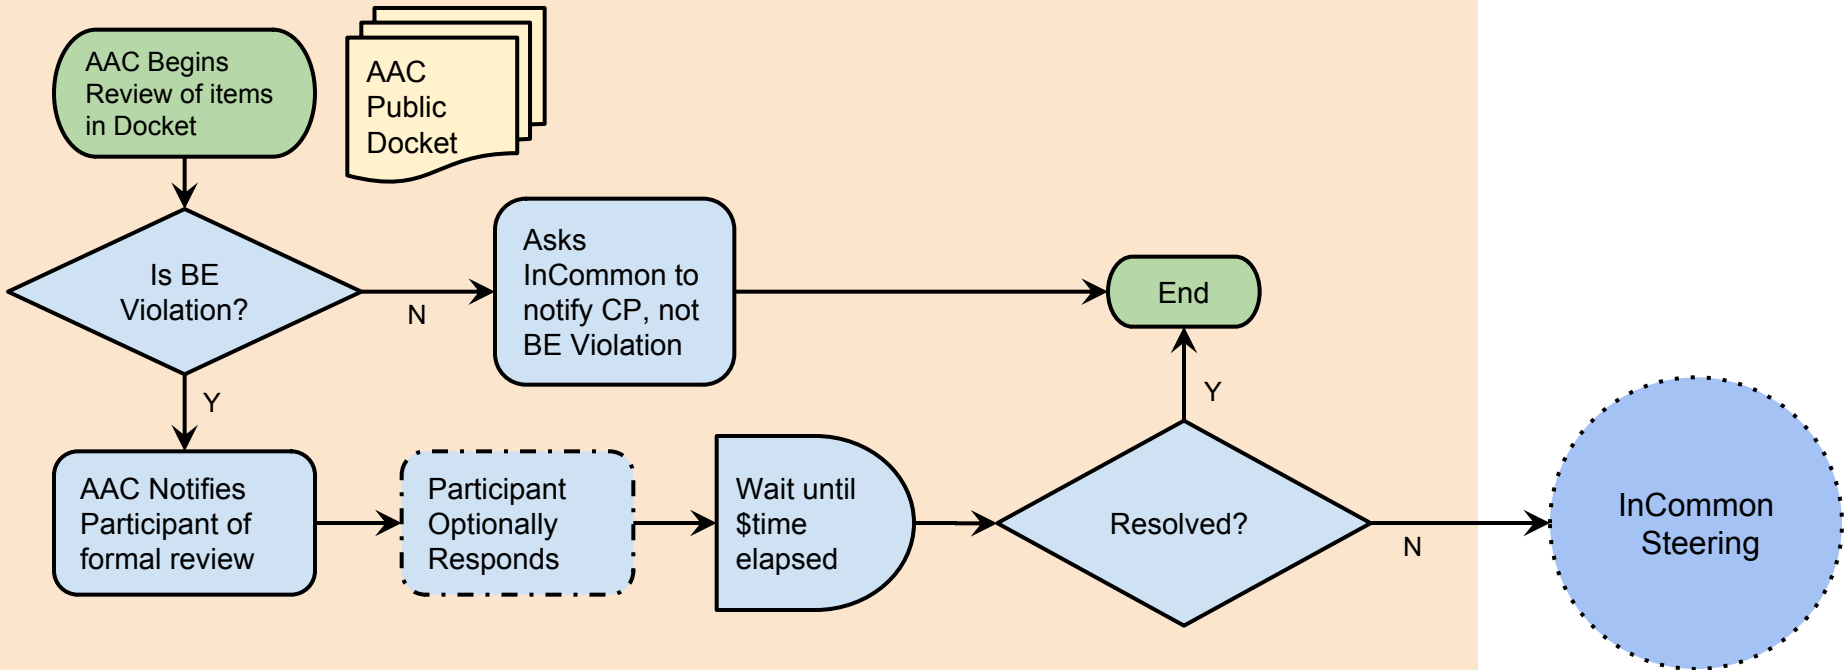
AAC Begins Review of items in Docket

AAC Public Docket

Is BE Violation?

N

Asks InCommon to notify CP, not BE Violation

End

Y

Y

AAC Notifies Participant of formal review

Participant Optionally Responds

Wait until $time elapsed

Resolved?

N

InCommon Steering